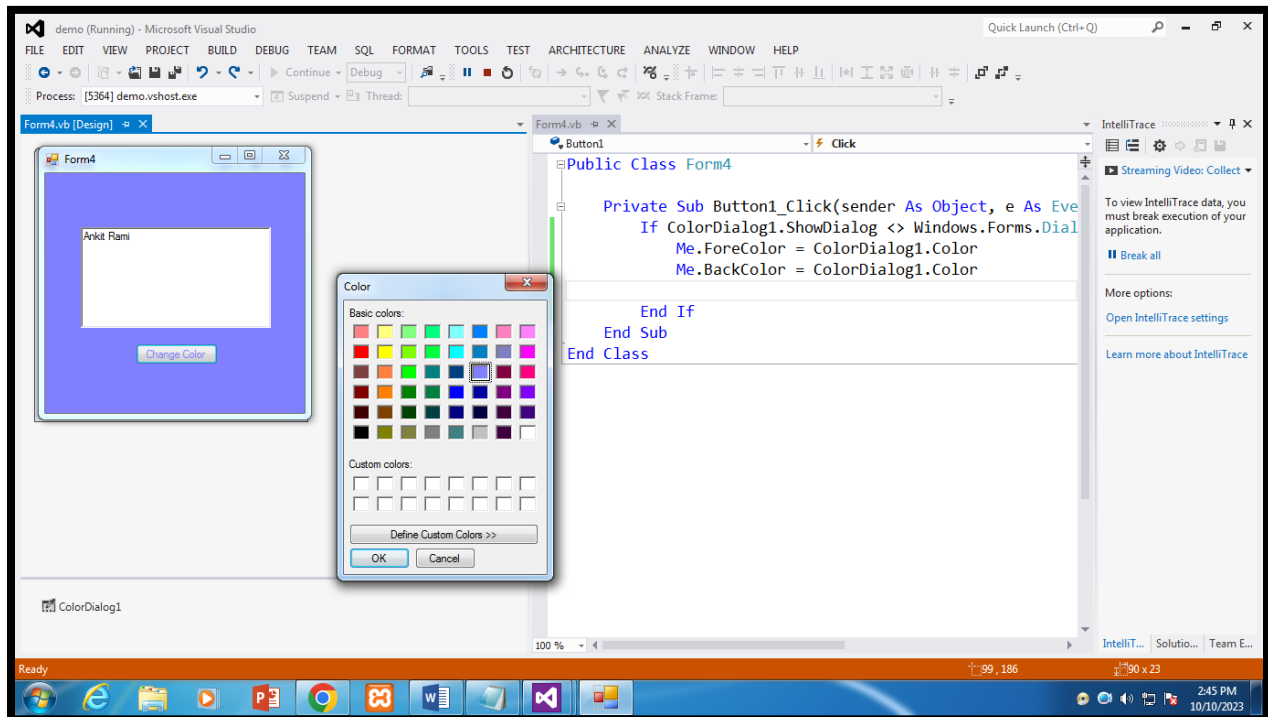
demo (Running) - Microsoft Visual Studio
Quick Launch (Ctrl+Q)
FILE EDIT VIEW PROJECT BUILD DEBUG TEAM SQL FORMAT TOOLS TEST ARCHITECTURE ANALYZE WINDOW HELP
Continue Debug
Process: [5364] demo.vshost.exe Suspend Thread: Stack Frame:
Form4.vb [Design]
Form4
Ankit Rami
Change Color
Color
Basic colors:
Custom colors:
Define Custom Colors >>
OK Cancel
ColorDialog1
Form4.vb
Button1
Click
Public Class Form4

    Private Sub Button1_Click(sender As Object, e As Eve
        If ColorDialog1.ShowDialog <> Windows.Forms.Dial
            Me.ForeColor = ColorDialog1.Color
            Me.BackColor = ColorDialog1.Color

        End If
    End Sub
End Class
100 %
IntelliTrace
Streaming Video: Collect
To view IntelliTrace data, you must break execution of your application.
Break all
More options:
Open IntelliTrace settings
Learn more about IntelliTrace
IntelliT... Solutio... Team E...
Ready
99 , 186
90 x 23
2:45 PM
10/10/2023